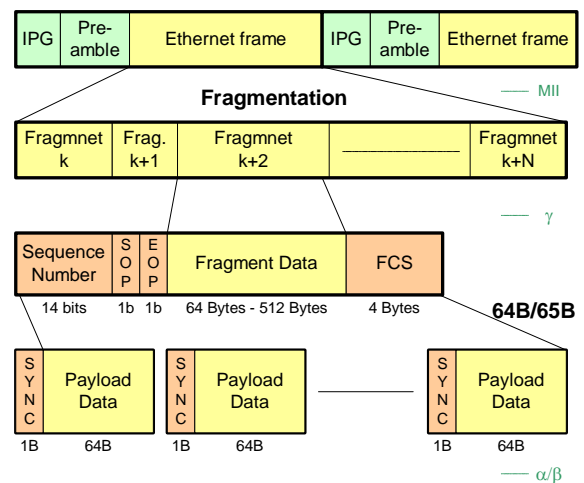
IPG | Preamble | Ethernet frame | IPG | Preamble | Ethernet frame

MII

Fragmentation

| Fragmnet k | Frag. k+1 | Fragmnet k+2 | | Fragmnet k+N |
|---|---|---|---|---|

$\gamma$

| Sequence Number | SOP | EOP | Fragment Data | FCS |
|---|---|---|---|---|
| 14 bits | 1b | 1b | 64 Bytes - 512 Bytes | 4 Bytes |

64B/65B

| SYNC | Payload Data |
|---|---|
| 1B | 64B |

| SYNC | Payload Data |
|---|---|
| 1B | 64B |

| SYNC | Payload Data |
|---|---|
| 1B | 64B |

$\alpha/\beta$